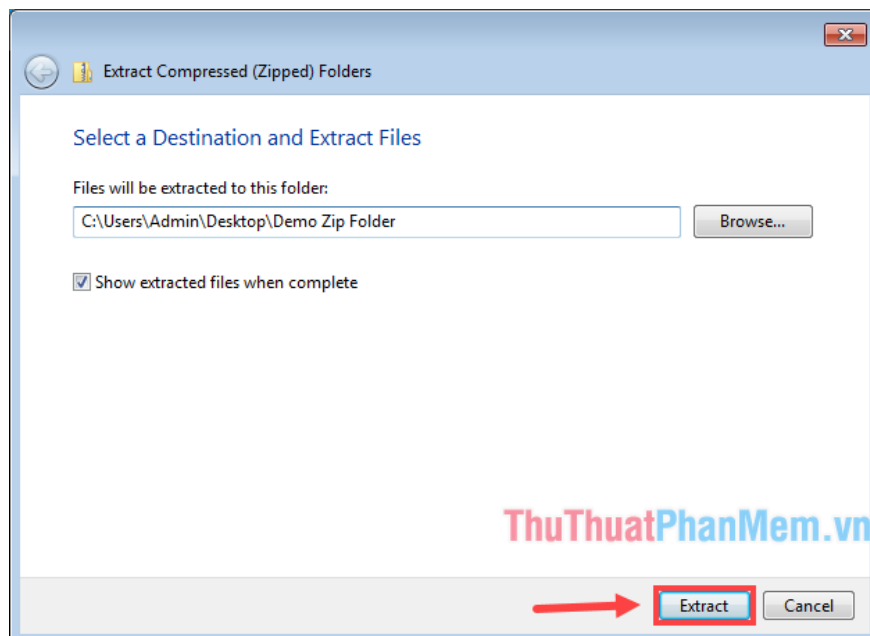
Extract Compressed (Zipped) Folders

Select a Destination and Extract Files

Files will be extracted to this folder:

C:\Users\Admin\Desktop\Demo Zip Folder

Browse...

Show extracted files when complete

ThuThuatPhanMem.vn

Extract

Cancel